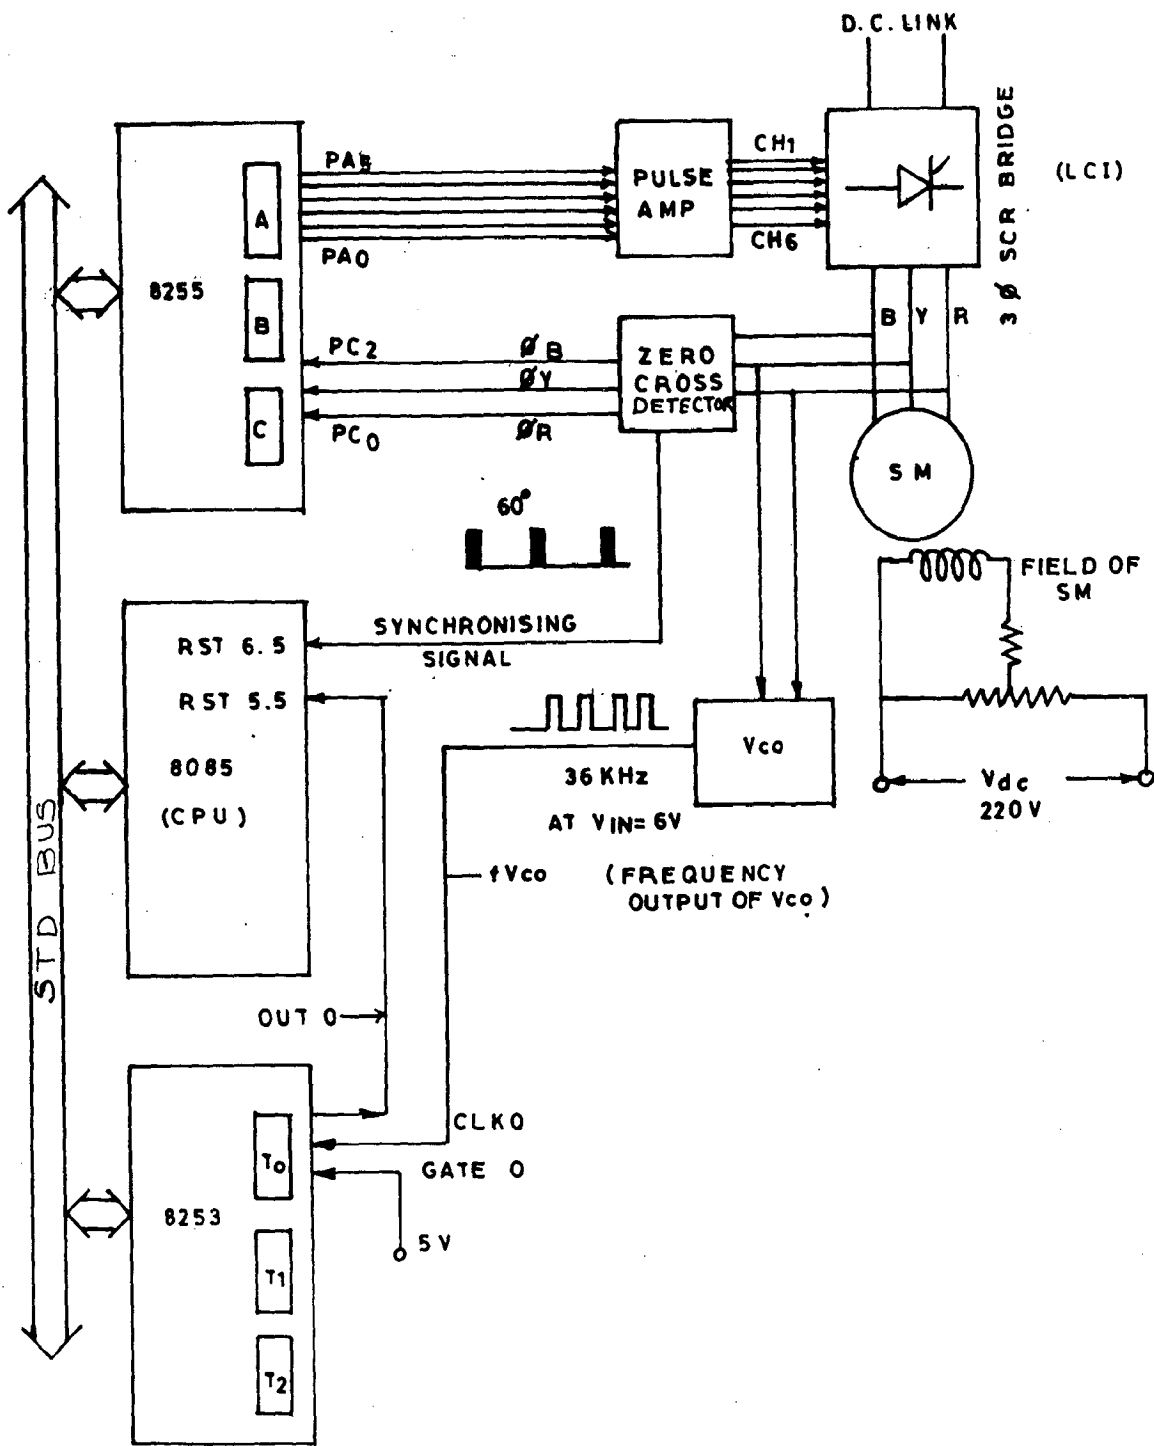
D.C. LINK

PA5
PULSE AMP
CH1
CH6
3 Ø SCR BRIDGE
(LCI)
A
PA0
8255
B
PC2
ØB
ZERO CROSS DETECTOR
B Y R
ØY
C
PC0
ØR
SM
60°
FIELD OF SM
SYNCHRONISING SIGNAL
RST 6.5
RST 5.5
Vco
36 KHz
AT VIN= 6V
Vdc
220V
8085
(CPU)
STD BUS
fVco
(FREQUENCY OUTPUT OF Vco)
OUT 0
CLK0
T0
GATE 0
8253
5V
T1
T2